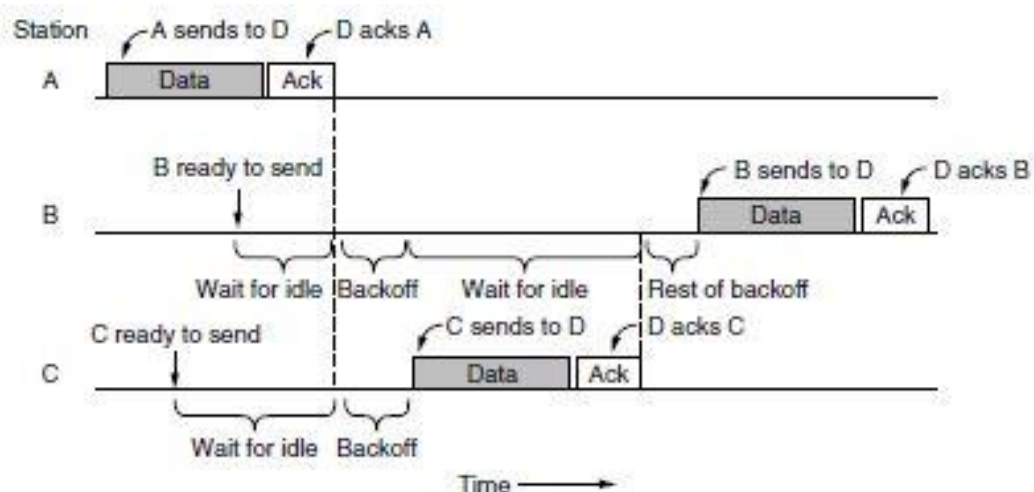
Station

A sends to D

D acks A

A

Data

Ack

B ready to send

B sends to D

D acks B

B

Data

Ack

Wait for idle

Backoff

Wait for idle

Rest of backoff

C ready to send

C sends to D

D acks C

C

Data

Ack

Wait for idle

Backoff

Time